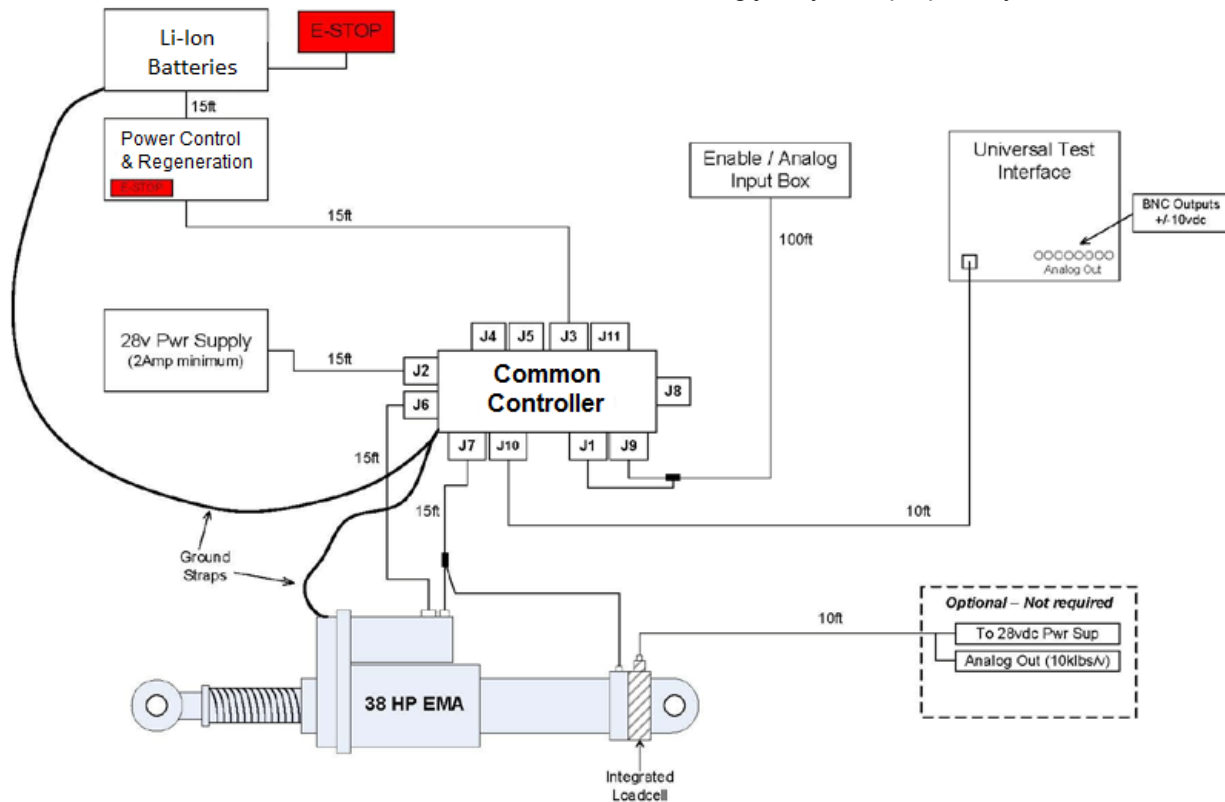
Li-Ion Batteries

E-STOP

15ft

Power Control & Regeneration

E-STOP

15ft

Enable / Analog Input Box

100ft

Universal Test Interface

BNC Outputs +/-10vdc

Analog Out

28v Pwr Supply (2Amp minimum)

15ft

J4 J5 J3 J11

J2

J6

Common Controller

J8

J7 J10 J1 J9

15ft

15ft

10ft

Ground Straps

Optional – Not required

10ft

To 28vdc Pwr Sup

Analog Out (10klbs/v)

38 HP EMA

Integrated Loadcell